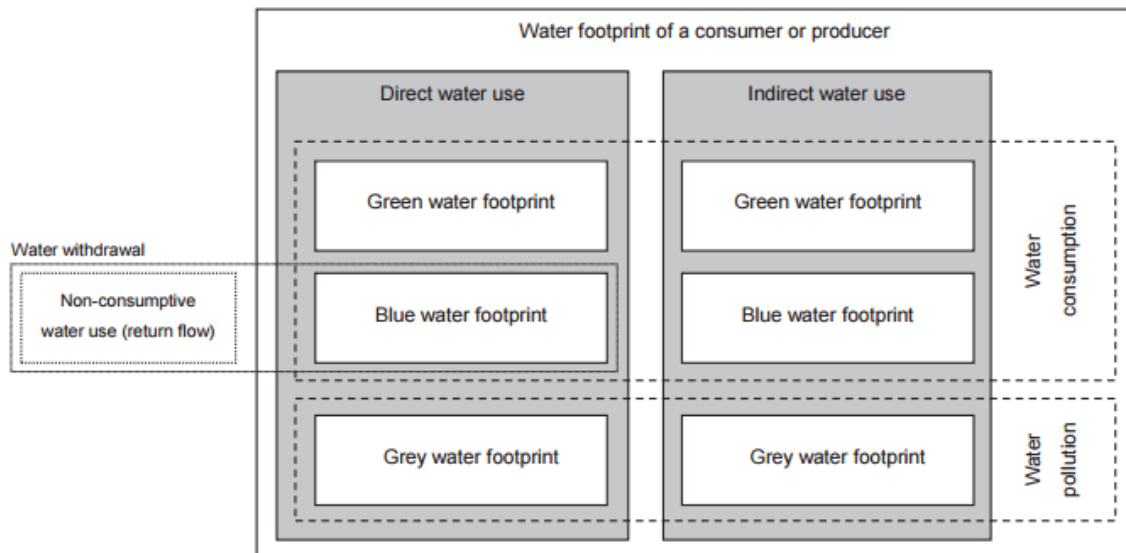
Water footprint of a consumer or producer

Water withdrawal

Non-consumptive water use (return flow)

Direct water use

Green water footprint

Blue water footprint

Grey water footprint

Indirect water use

Green water footprint

Blue water footprint

Grey water footprint

Water consumption

Water pollution